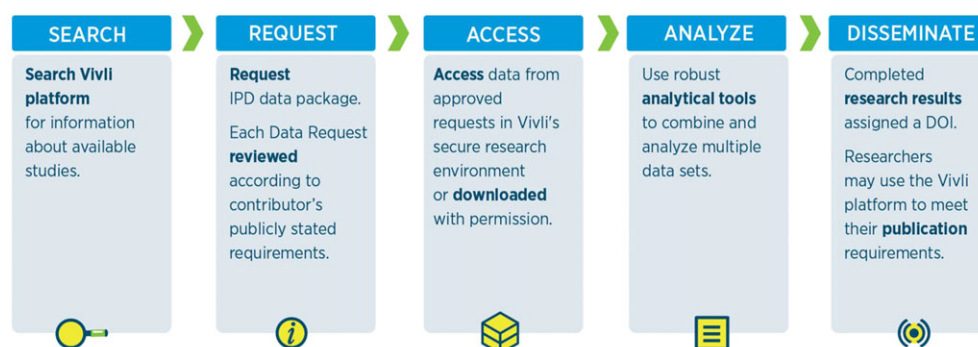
SEARCH

Search Vivli platform for information about available studies.

REQUEST

Request IPD data package.

Each Data Request reviewed according to contributor's publicly stated requirements.

ACCESS

Access data from approved requests in Vivli's secure research environment or downloaded with permission.

ANALYZE

Use robust analytical tools to combine and analyze multiple data sets.

DISSEMINATE

Completed research results assigned a DOI.

Researchers may use the Vivli platform to meet their publication requirements.